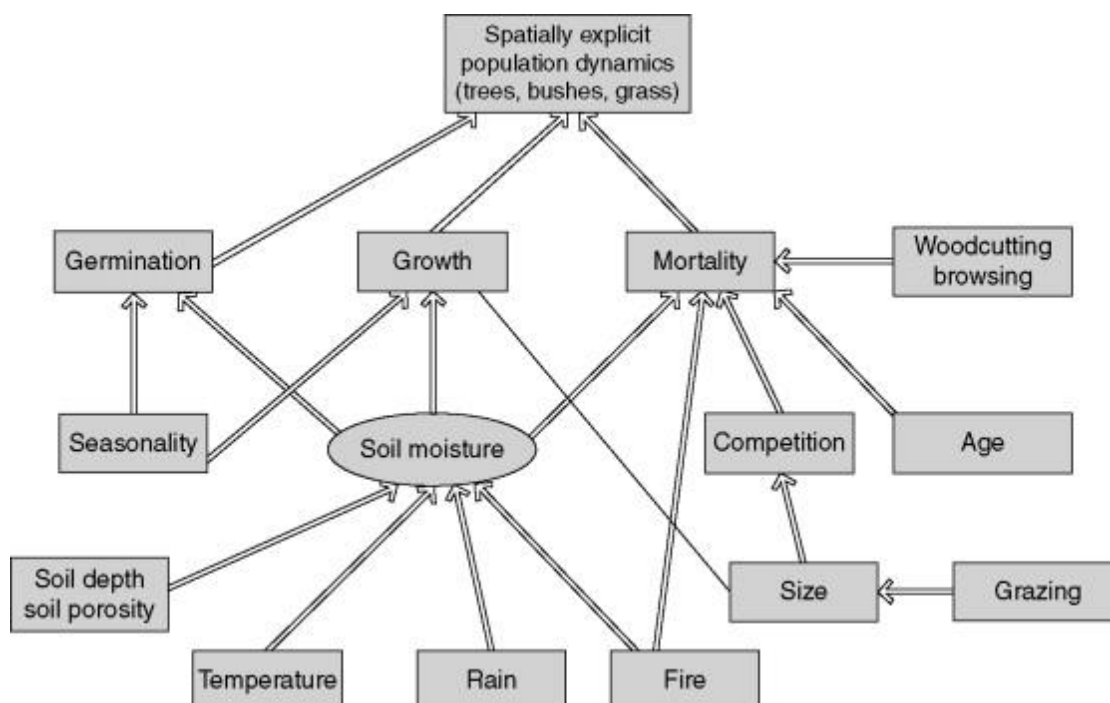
Spatially explicit population dynamics (trees, bushes, grass)

Germination

Growth

Mortality

Woodcutting browsing

Seasonality

Soil moisture

Competition

Age

Soil depth soil porosity

Size

Grazing

Temperature

Rain

Fire